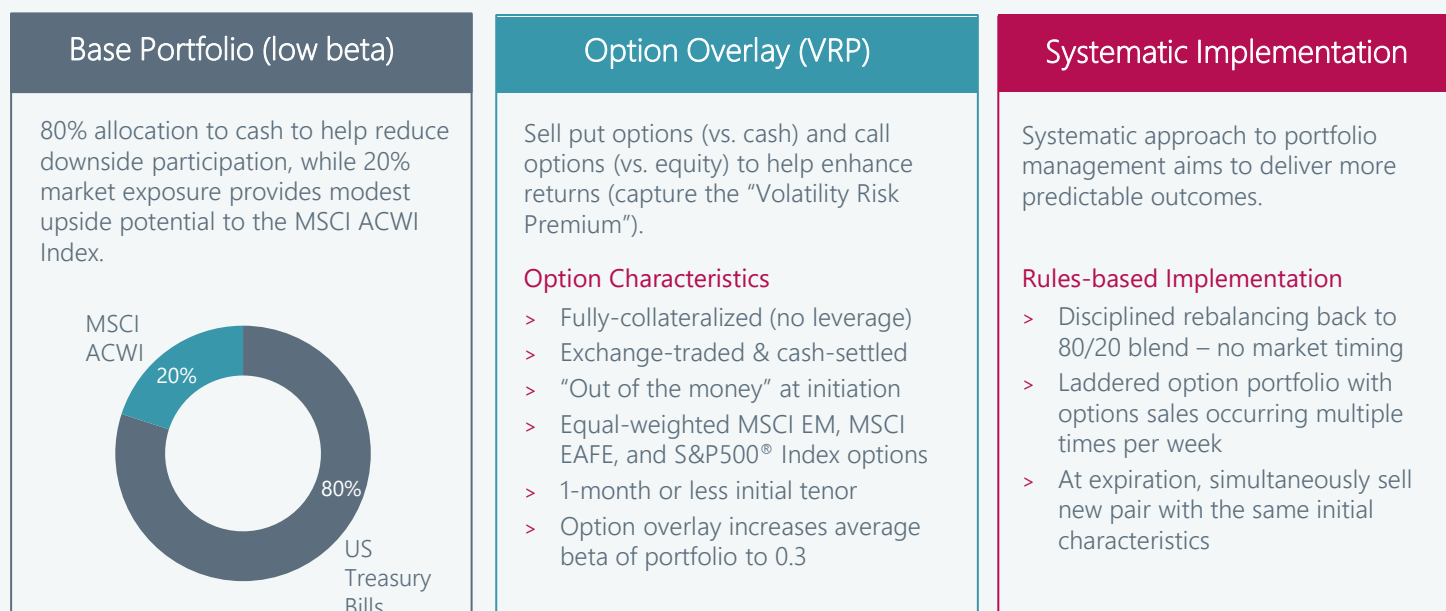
Base Portfolio (low beta)

80% allocation to cash to help reduce downside participation, while 20% market exposure provides modest upside potential to the MSCI ACWI Index.

MSCI ACWI

20%

80%

US Treasury Bills

Option Overlay (VRP)

Sell put options (vs. cash) and call options (vs. equity) to help enhance returns (capture the "Volatility Risk Premium").

Option Characteristics

> Fully-collateralized (no leverage)
> Exchange-traded & cash-settled
> "Out of the money" at initiation
> Equal-weighted MSCI EM, MSCI EAFE, and S&P500® Index options
> 1-month or less initial tenor
> Option overlay increases average beta of portfolio to 0.3

Systematic Implementation

Systematic approach to portfolio management aims to deliver more predictable outcomes.

Rules-based Implementation

> Disciplined rebalancing back to 80/20 blend – no market timing
> Laddered option portfolio with options sales occurring multiple times per week
> At expiration, simultaneously sell new pair with the same initial characteristics